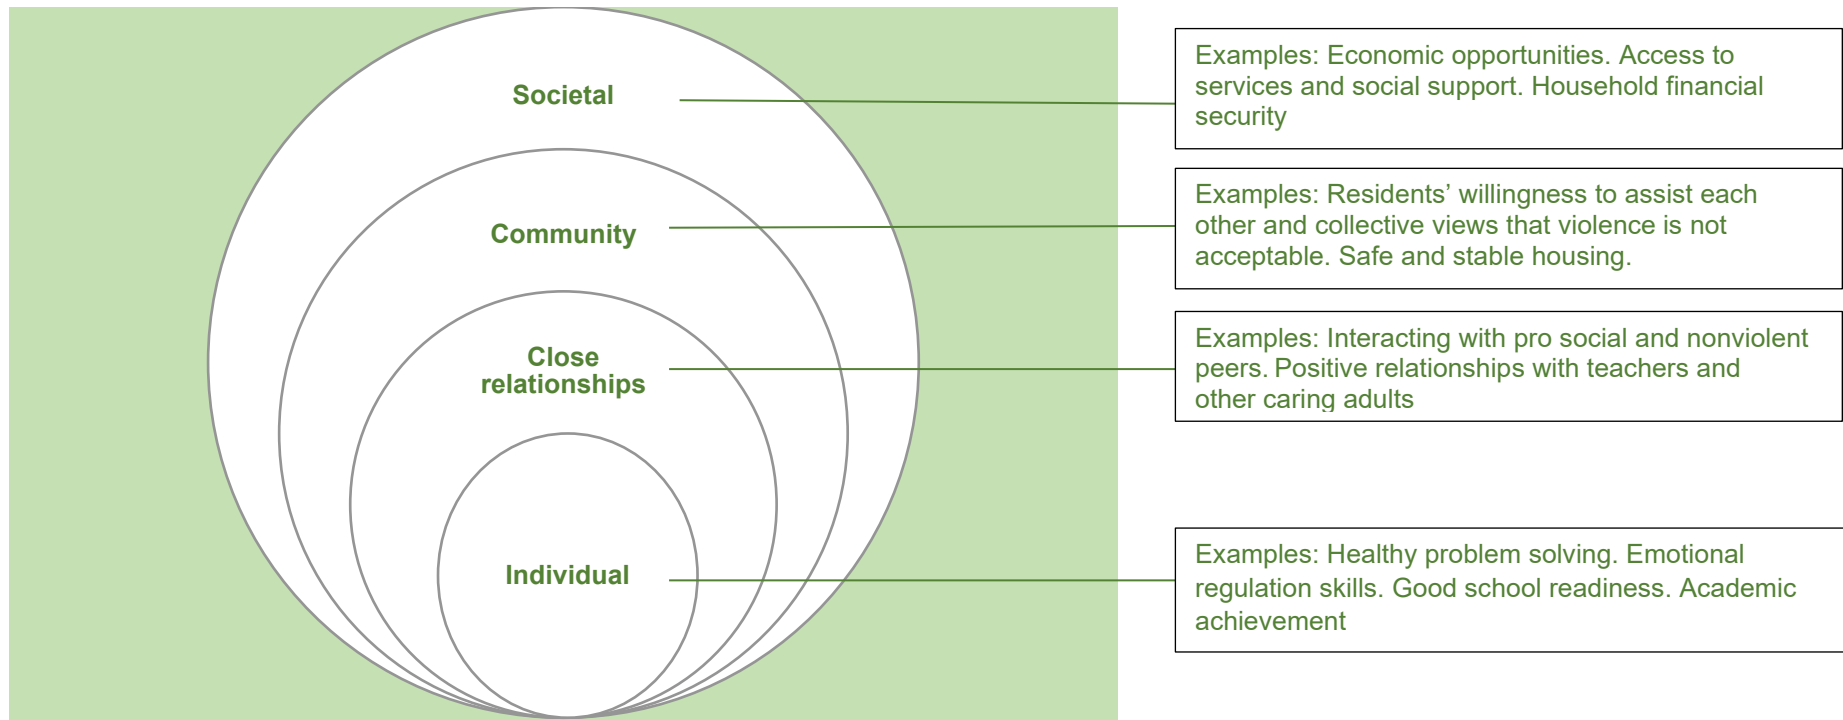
Societal

Community

Close relationships

Individual

Examples: Economic opportunities. Access to services and social support. Household financial security

Examples: Residents’ willingness to assist each other and collective views that violence is not acceptable. Safe and stable housing.

Examples: Interacting with pro social and nonviolent peers. Positive relationships with teachers and other caring adults

Examples: Healthy problem solving. Emotional regulation skills. Good school readiness. Academic achievement